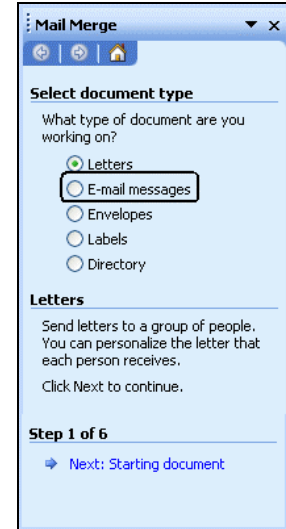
Mail Merge

Select document type

What type of document are you working on?

Letters
E-mail messages
Envelopes
Labels
Directory

Letters

Send letters to a group of people. You can personalize the letter that each person receives.

Click Next to continue.

Step 1 of 6

Next: Starting document